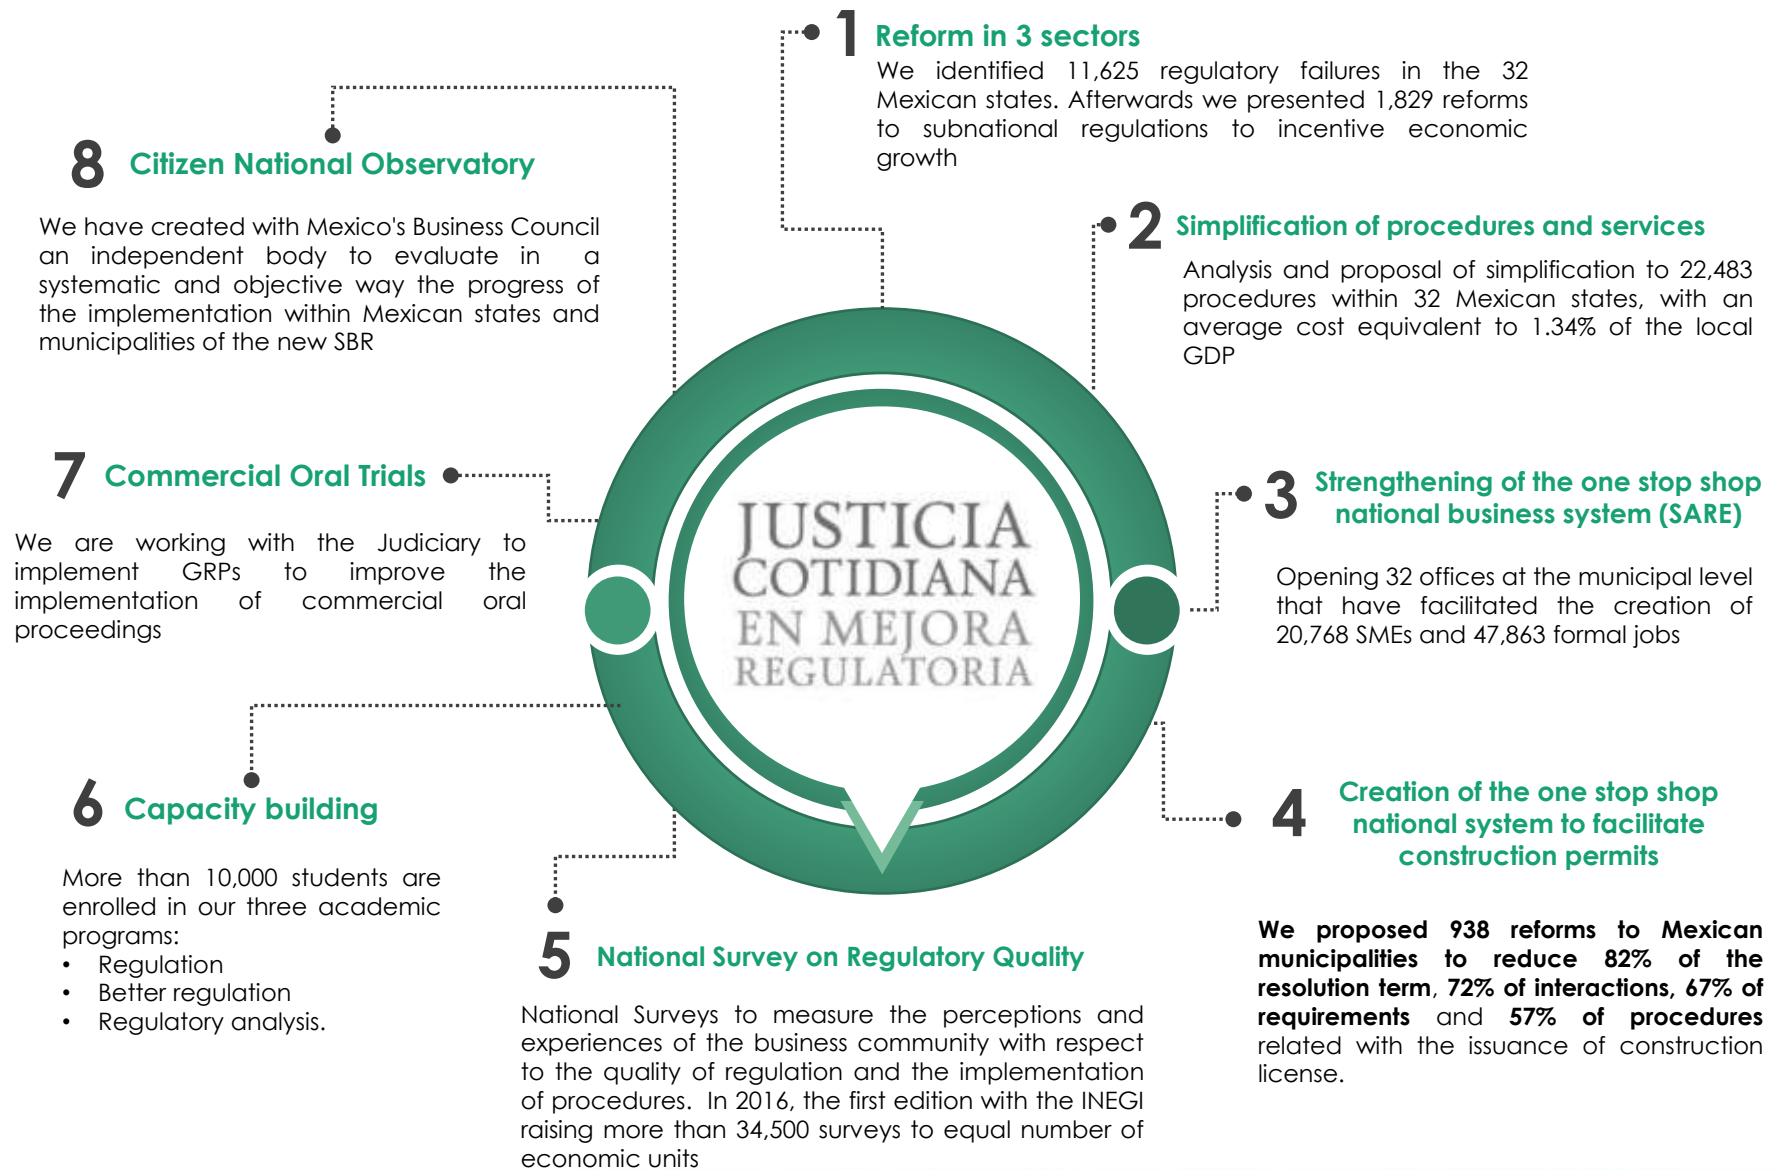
1 Reform in 3 sectors

We identified 11,625 regulatory failures in the 32 Mexican states. Afterwards we presented 1,829 reforms to subnational regulations to incentive economic growth

8 Citizen National Observatory

We have created with Mexico's Business Council an independent body to evaluate in a systematic and objective way the progress of the implementation within Mexican states and municipalities of the new SBR

2 Simplification of procedures and services

Analysis and proposal of simplification to 22,483 procedures within 32 Mexican states, with an average cost equivalent to 1.34% of the local GDP

7 Commercial Oral Trials

We are working with the Judiciary to implement GRPs to improve the implementation of commercial oral proceedings

JUSTICIA COTIDIANA EN MEJORA REGULATORIA

3 Strengthening of the one stop shop national business system (SARE)

Opening 32 offices at the municipal level that have facilitated the creation of 20,768 SMEs and 47,863 formal jobs

6 Capacity building

More than 10,000 students are enrolled in our three academic programs:
• Regulation
• Better regulation
• Regulatory analysis.

4 Creation of the one stop shop national system to facilitate construction permits

We proposed 938 reforms to Mexican municipalities to reduce 82% of the resolution term, 72% of interactions, 67% of requirements and 57% of procedures related with the issuance of construction license.

5 National Survey on Regulatory Quality

National Surveys to measure the perceptions and experiences of the business community with respect to the quality of regulation and the implementation of procedures. In 2016, the first edition with the INEGI raising more than 34,500 surveys to equal number of economic units